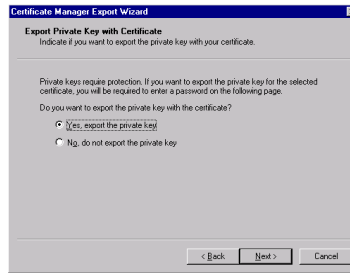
Certificate Manager Export Wizard

Export Private Key with Certificate
Indicate if you want to export the private key with your certificate.

Private keys require protection. If you want to export the private key for the selected certificate, you will be required to enter a password on the following page.

Do you want to export the private key with the certificate?

Yes, export the private key

No, do not export the private key

< Back

Next >

Cancel